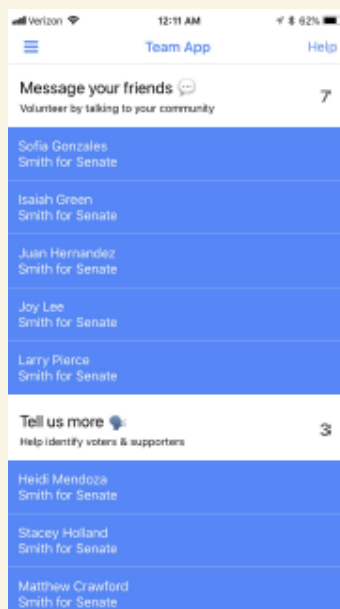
Verizon 12:11 AM 62%

Team App Help

Message your friends
Volunteer by talking to your community
7

Sofia Gonzales
Smith for Senate

Isaiah Green
Smith for Senate

Juan Hernandez
Smith for Senate

Joy Lee
Smith for Senate

Larry Pierce
Smith for Senate

Tell us more
Help identify voters & supporters
3

Heidi Mendoza
Smith for Senate

Stacey Holland
Smith for Senate

Matthew Crawford
Smith for Senate